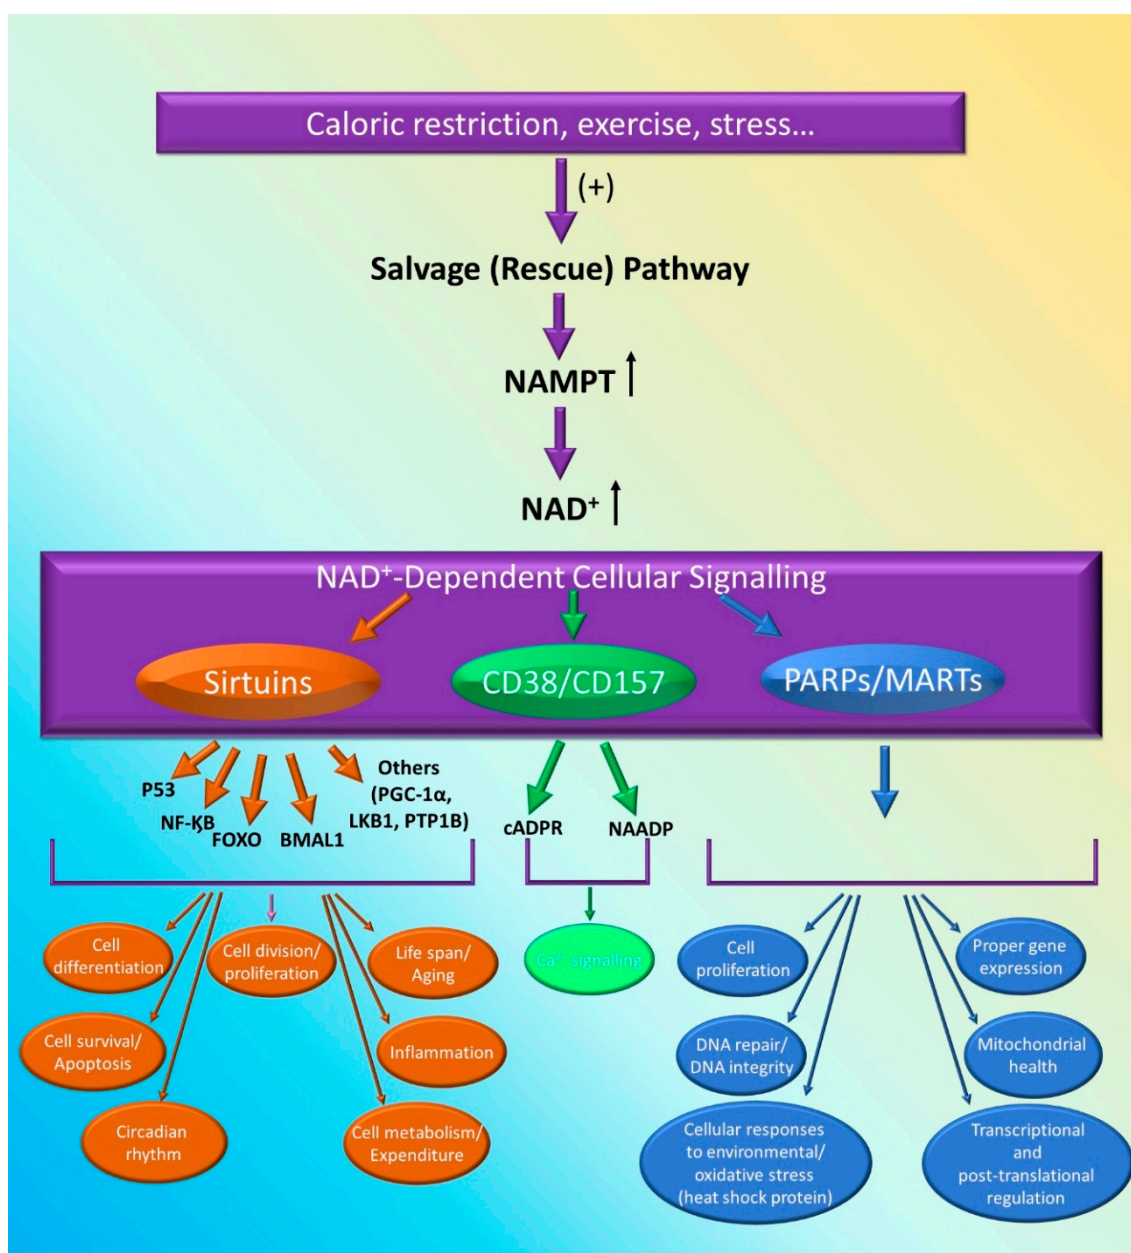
Caloric restriction, exercise, stress...

(+)

Salvage (Rescue) Pathway

NAMPT ↑

NAD$^+$ ↑

NAD$^+$-Dependent Cellular Signalling

Sirtuins

CD38/CD157

PARPs/MARTs

P53

NF-ĸB

FOXO

BMAL1

Others (PGC-1α, LKB1, PTP1B)

cADPR

NAADP

Cell differentiation

Cell division/ proliferation

Life span/ Aging

Cell survival/ Apoptosis

Inflammation

Circadian rhythm

Cell metabolism/ Expenditure

Ca$^{2+}$ signalling

Cell proliferation

Proper gene expression

DNA repair/ DNA integrity

Mitochondrial health

Cellular responses to environmental/ oxidative stress (heat shock protein)

Transcriptional and post-translational regulation